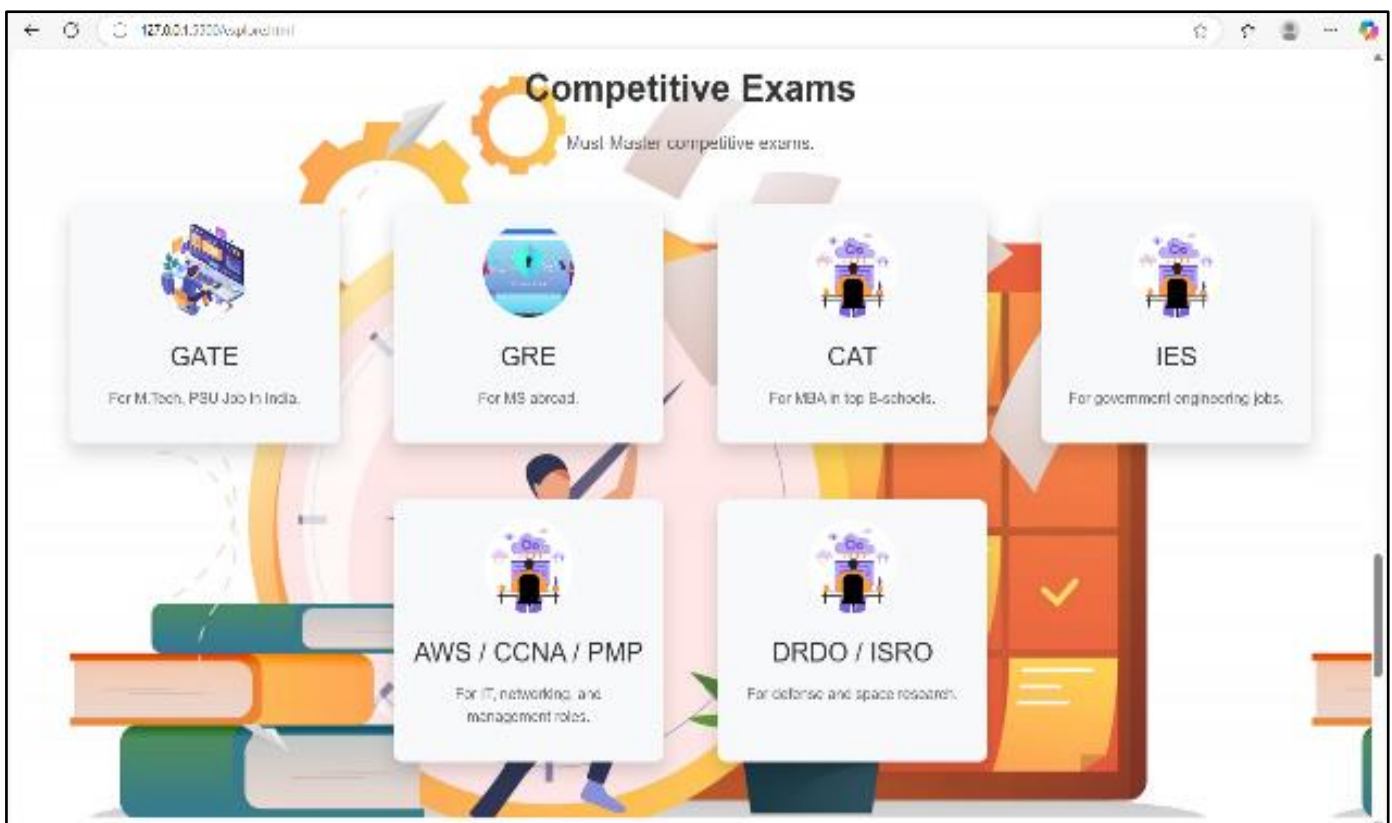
127.0.0.1:5500/explore.html

Competitive Exams

Must Master competitive exams.

GATE

For M.Tech, PSU Job in India.

GRE

For MS abroad.

CAT

For MBA in top B-schools.

IES

For government engineering jobs.

AWS / CCNA / PMP

For IT, networking, and management roles.

DRDO / ISRO

For defense and space research.